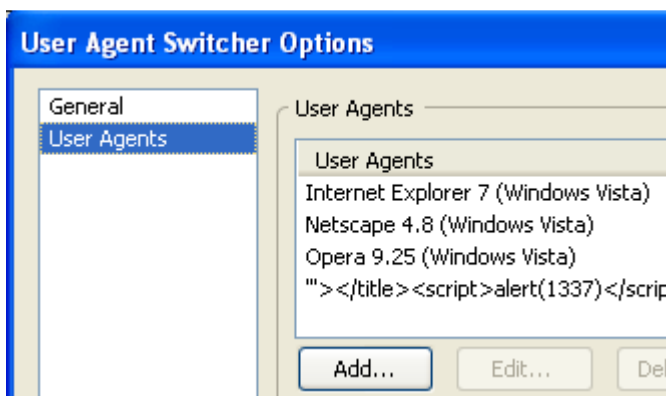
User Agent Switcher Options

General
User Agents

User Agents

User Agents
Internet Explorer 7 (Windows Vista)
Netscape 4.8 (Windows Vista)
Opera 9.25 (Windows Vista)
'"></title><script>alert(1337)</scrip

Add...
Edit...
Del